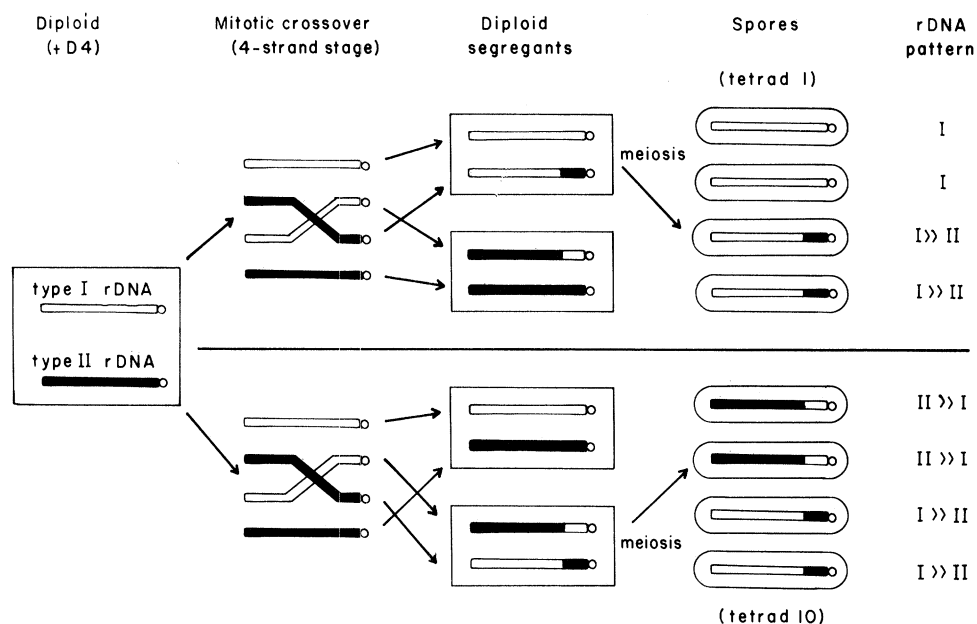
Diploid (+D4)

Mitotic crossover (4-strand stage)

Diploid segregants

Spores

rDNA pattern

(tetrad 1)

type I rDNA

type II rDNA

meiosis

I

I

I >> II

I >> II

II >> I

II >> I

I >> II

I >> II

meiosis

(tetrad 10)